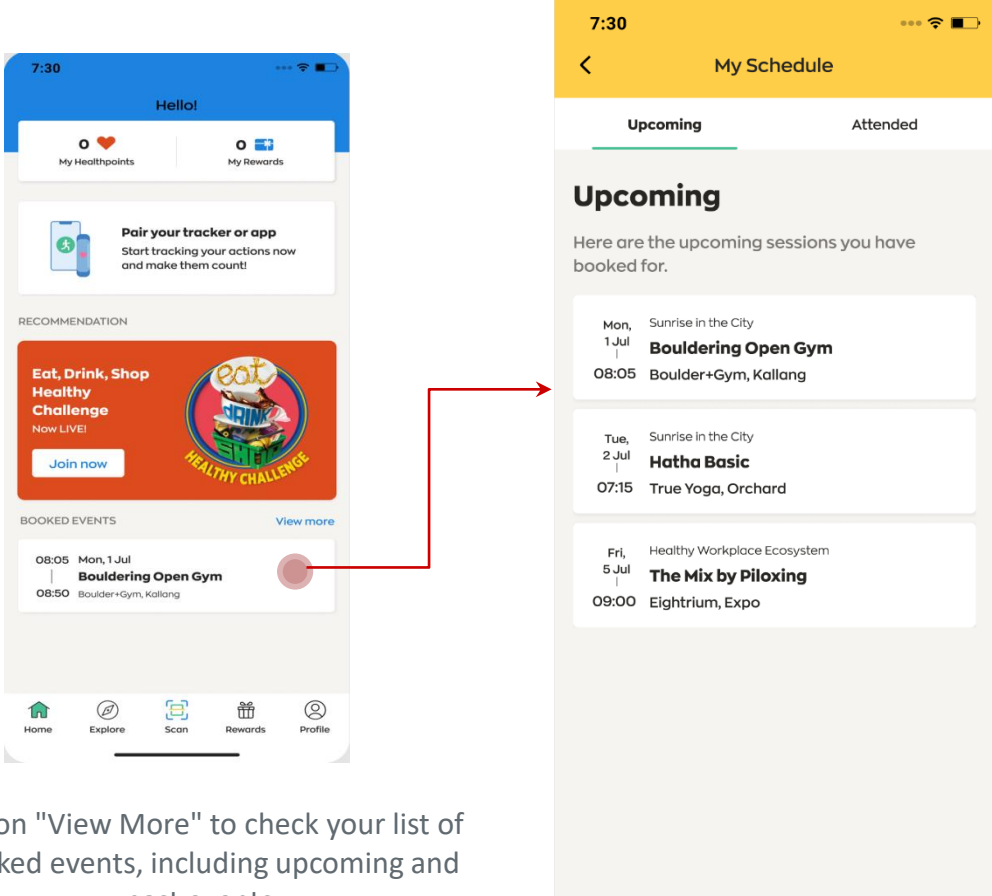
7:30

Hello!

0
My Healthpoints

0
My Rewards

Pair your tracker or app
Start tracking your actions now and make them count!

RECOMMENDATION

Eat, Drink, Shop Healthy Challenge
Now LIVE!

Join now

eat DRINK SHOP HEALTHY CHALLENGE

BOOKED EVENTS

View more

08:05 Mon, 1 Jul
Bouldering Open Gym
08:50 Boulder+Gym, Kallang

Home Explore Scan Rewards Profile

on "View More" to check your list of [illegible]ked events, including upcoming and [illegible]

7:30

My Schedule

Upcoming

Attended

Upcoming

Here are the upcoming sessions you have booked for.

Mon, 1 Jul
08:05
Sunrise in the City
Bouldering Open Gym
Boulder+Gym, Kallang

Tue, 2 Jul
07:15
Sunrise in the City
Hatha Basic
True Yoga, Orchard

Fri, 5 Jul
09:00
Healthy Workplace Ecosystem
The Mix by Piloxing
Eightrium, Expo